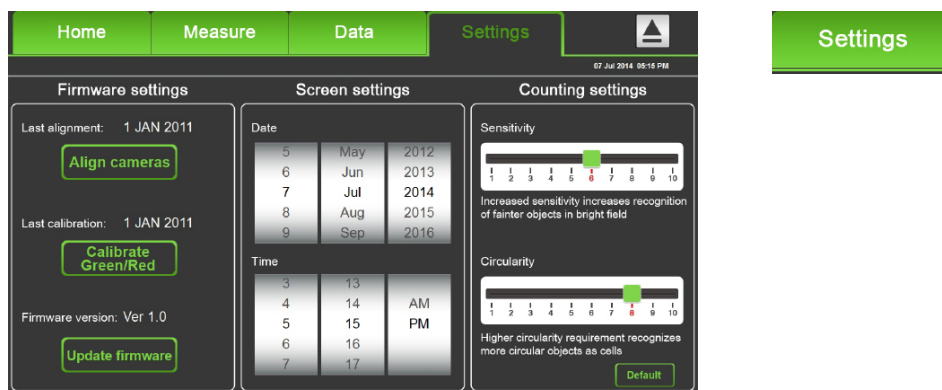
Home Measure Data Settings

07 Jul 2014 05:15 PM

Firmware settings

Last alignment: 1 JAN 2011

Align cameras

Last calibration: 1 JAN 2011

Calibrate Green/Red

Firmware version: Ver 1.0

Update firmware

Screen settings

Date

| 5 | May | 2012 |
|---|---|---|
| 6 | Jun | 2013 |
| 7 | Jul | 2014 |
| 8 | Aug | 2015 |
| 9 | Sep | 2016 |

Time

| 3 | 13 | |
|---|---|---|
| 4 | 14 | AM |
| 5 | 15 | PM |
| 6 | 16 | |
| 7 | 17 | |

Counting settings

Sensitivity

1 2 3 4 5 6 7 8 9 10

Increased sensitivity increases recognition of fainter objects in bright field

Circularity

1 2 3 4 5 6 7 8 9 10

Higher circularity requirement recognizes more circular objects as cells

Default

Settings